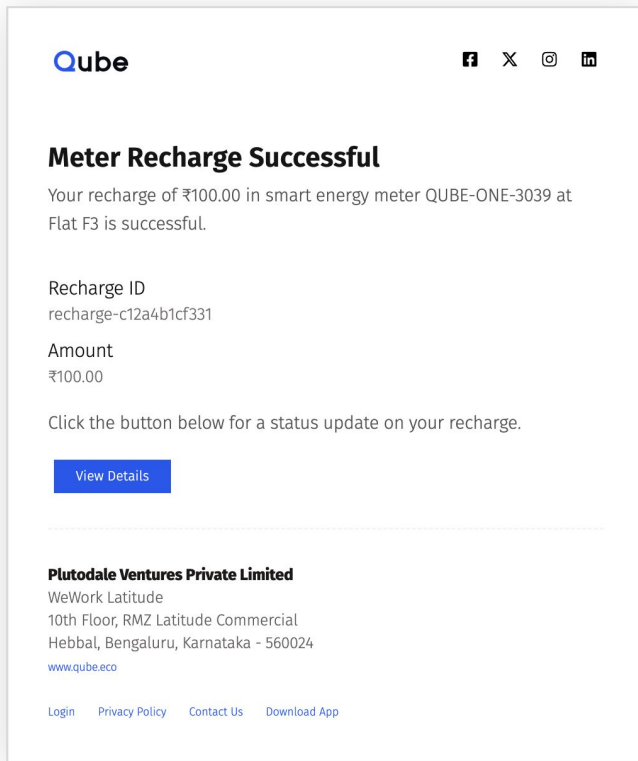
Qube

Meter Recharge Successful

Your recharge of ₹100.00 in smart energy meter QUBE-ONE-3039 at Flat F3 is successful.

Recharge ID
recharge-c12a4b1cf331

Amount
₹100.00

Click the button below for a status update on your recharge.

View Details

Plutodale Ventures Private Limited
WeWork Latitude
10th Floor, RMZ Latitude Commercial
Hebbal, Bengaluru, Karnataka - 560024
www.qube.eco

Login Privacy Policy Contact Us Download App